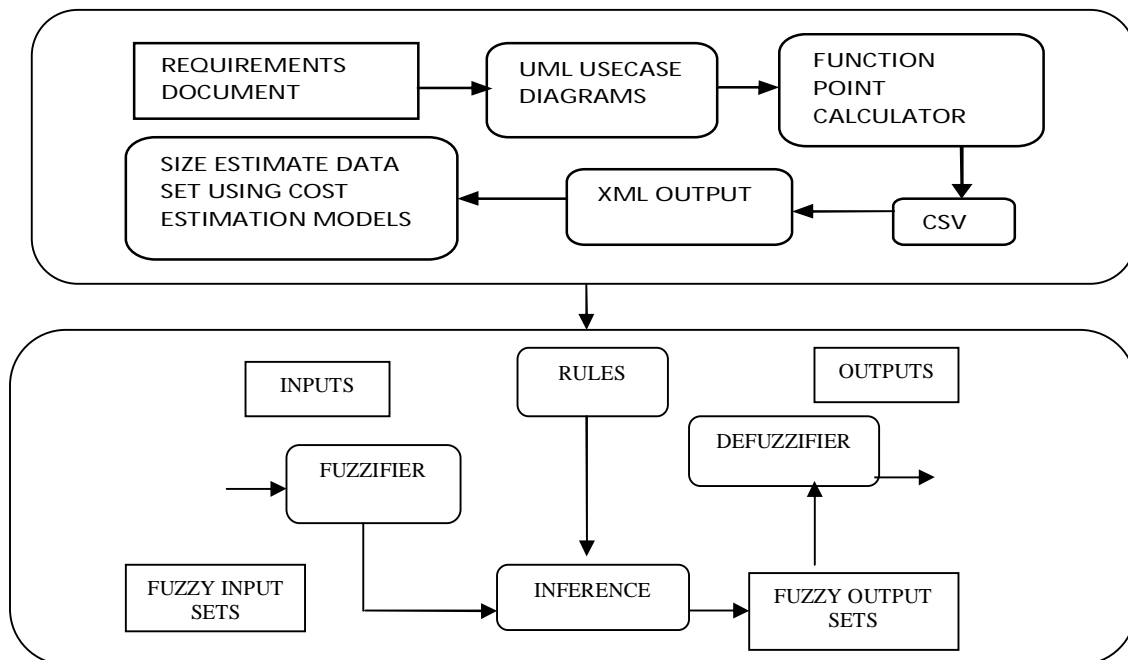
REQUIREMENTS DOCUMENT

UML USECASE DIAGRAMS

FUNCTION POINT CALCULATOR

SIZE ESTIMATE DATA SET USING COST ESTIMATION MODELS

XML OUTPUT

CSV

INPUTS

RULES

OUTPUTS

DEFUZZIFIER

FUZZIFIER

FUZZY INPUT SETS

INFERENCE

FUZZY OUTPUT SETS